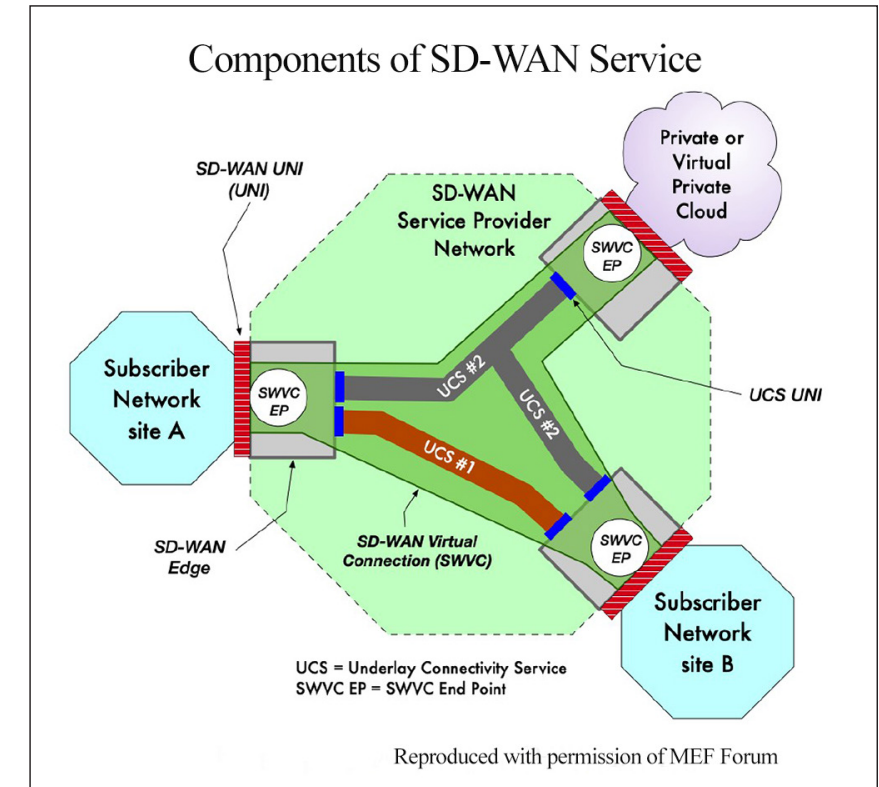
Components of SD-WAN Service

SD-WAN UNI (UNI)

SD-WAN Service Provider Network

Private or Virtual Private Cloud

SWVC EP

Subscriber Network site A

SWVC EP

UCS #2

UCS #2

UCS UNI

UCS #1

SD-WAN Edge

SD-WAN Virtual Connection (SWVC)

SWVC EP

Subscriber Network site B

UCS = Underlay Connectivity Service
SWVC EP = SWVC End Point

Reproduced with permission of MEF Forum